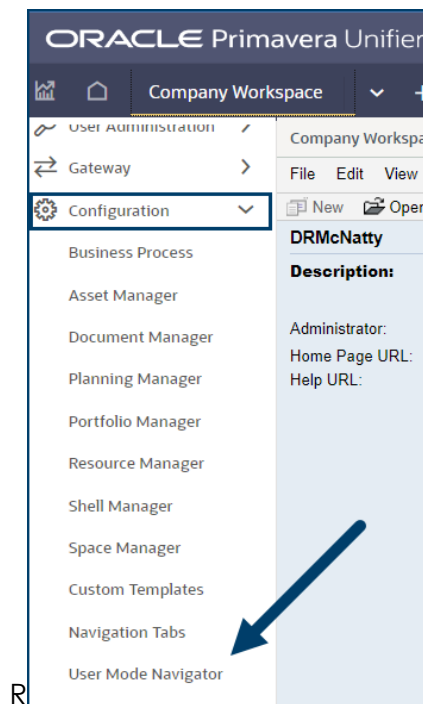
ORACLE Primavera Unifier

Company Workspace

User Administration

Gateway

Configuration

Business Process

Asset Manager

Document Manager

Planning Manager

Portfolio Manager

Resource Manager

Shell Manager

Space Manager

Custom Templates

Navigation Tabs

User Mode Navigator

Company Workspa

File Edit View

New Oper

DRMcNatty

Description:

Administrator:
Home Page URL:
Help URL:

R